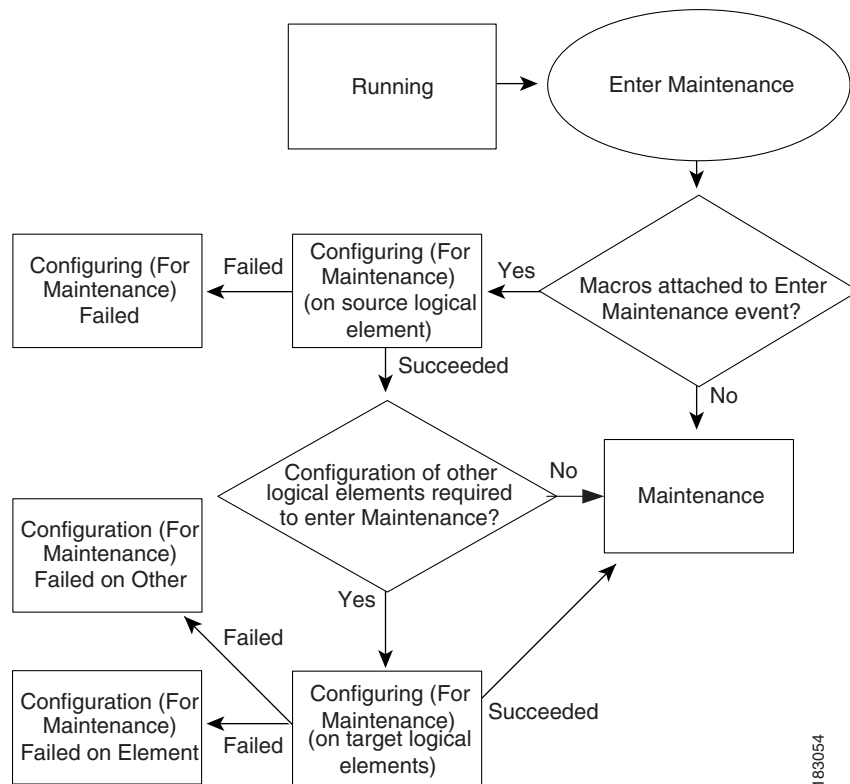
Running

Enter Maintenance

Macros attached to Enter Maintenance event?

Yes

Configuring (For Maintenance) (on source logical element)

Failed

Configuring (For Maintenance) Failed

Succeeded

No

Configuration of other logical elements required to enter Maintenance?

No

Maintenance

Configuration (For Maintenance) Failed on Other

Yes

Failed

Configuration (For Maintenance) Failed on Element

Failed

Configuring (For Maintenance) (on target logical elements)

Succeeded

183054